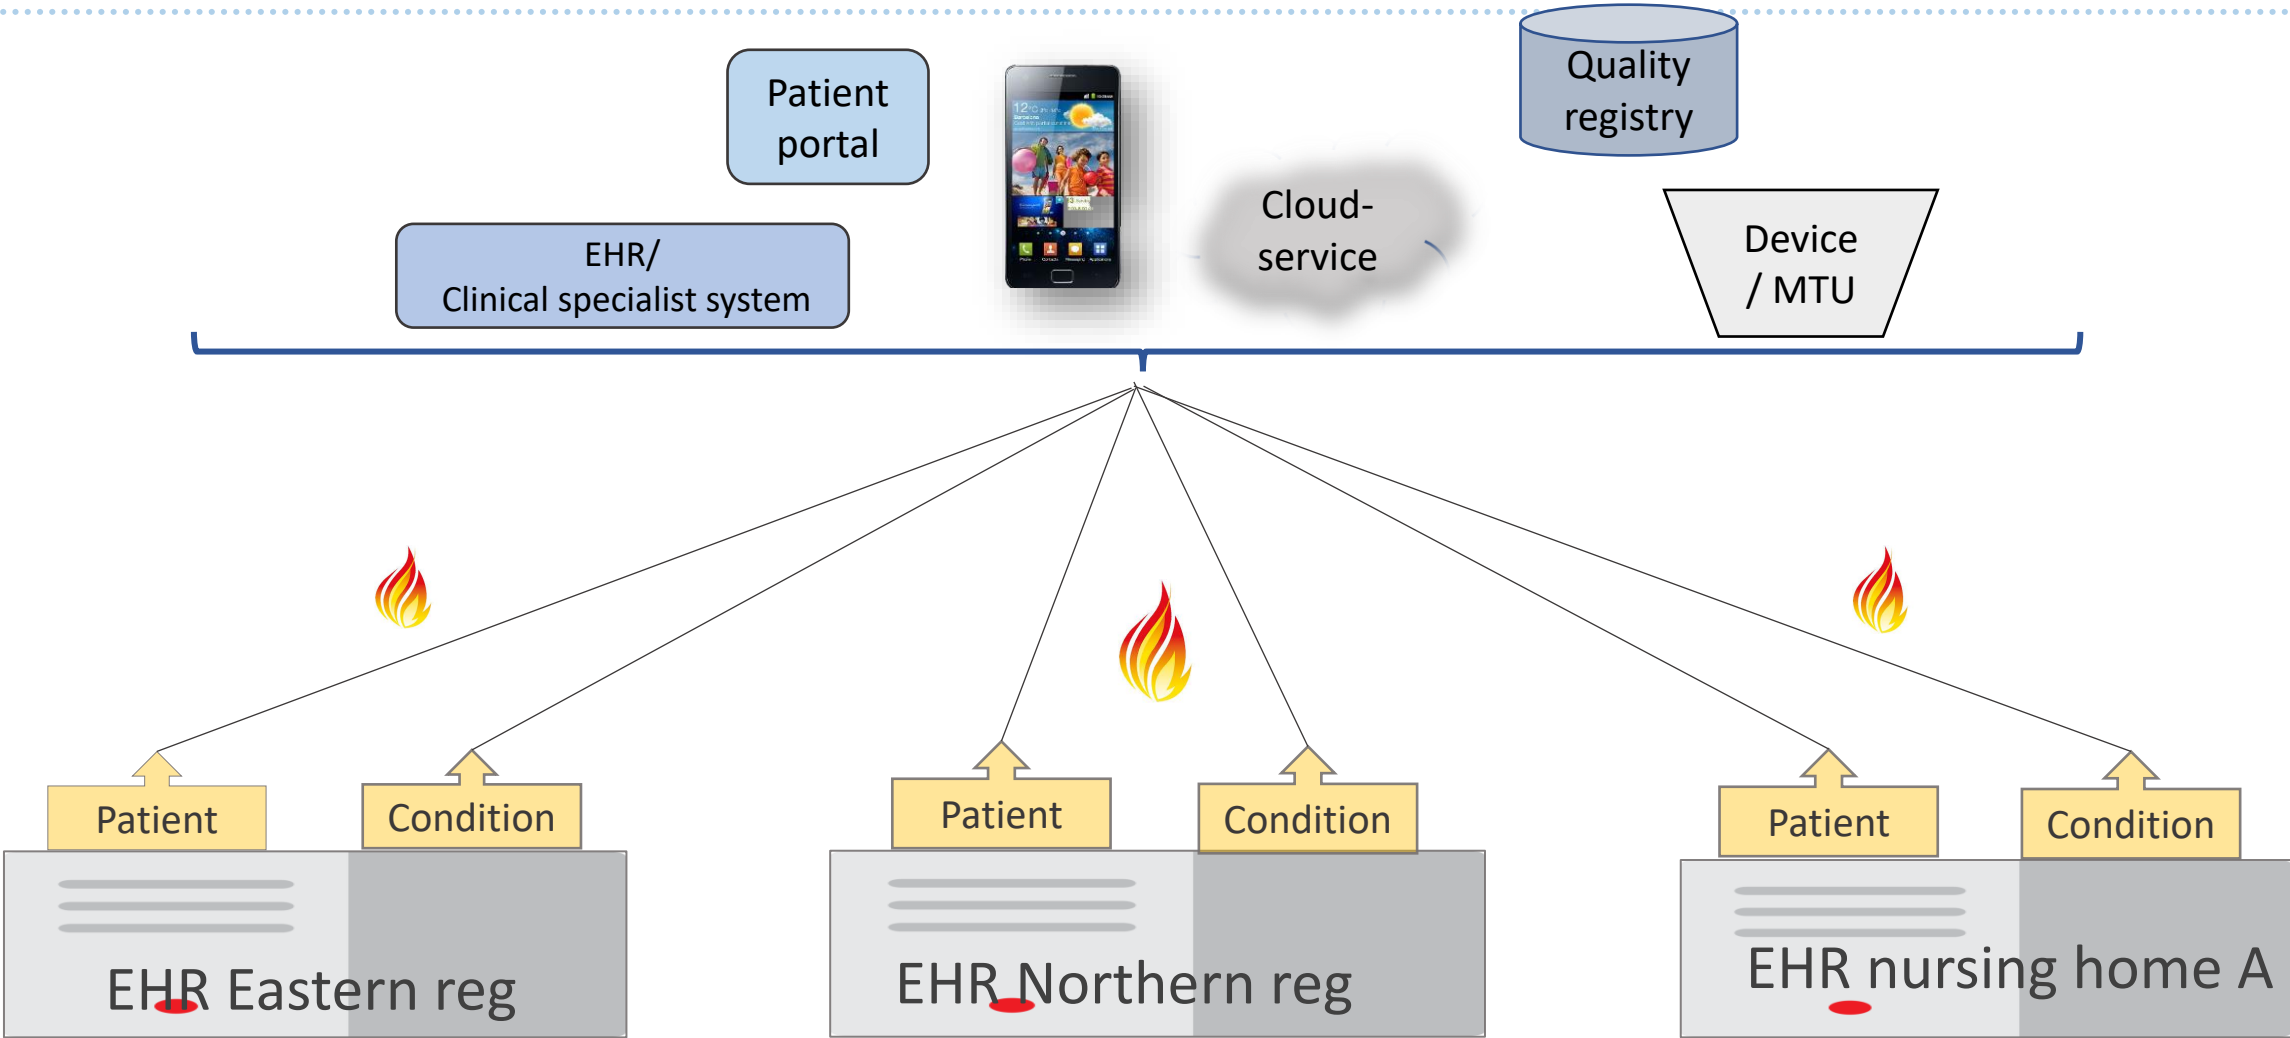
Patient portal

Quality registry

EHR/
Clinical specialist system

Cloud-service

Device / MTU

Patient

Condition

EHR Eastern reg

Patient

Condition

EHR Northern reg

Patient

Condition

EHR nursing home A